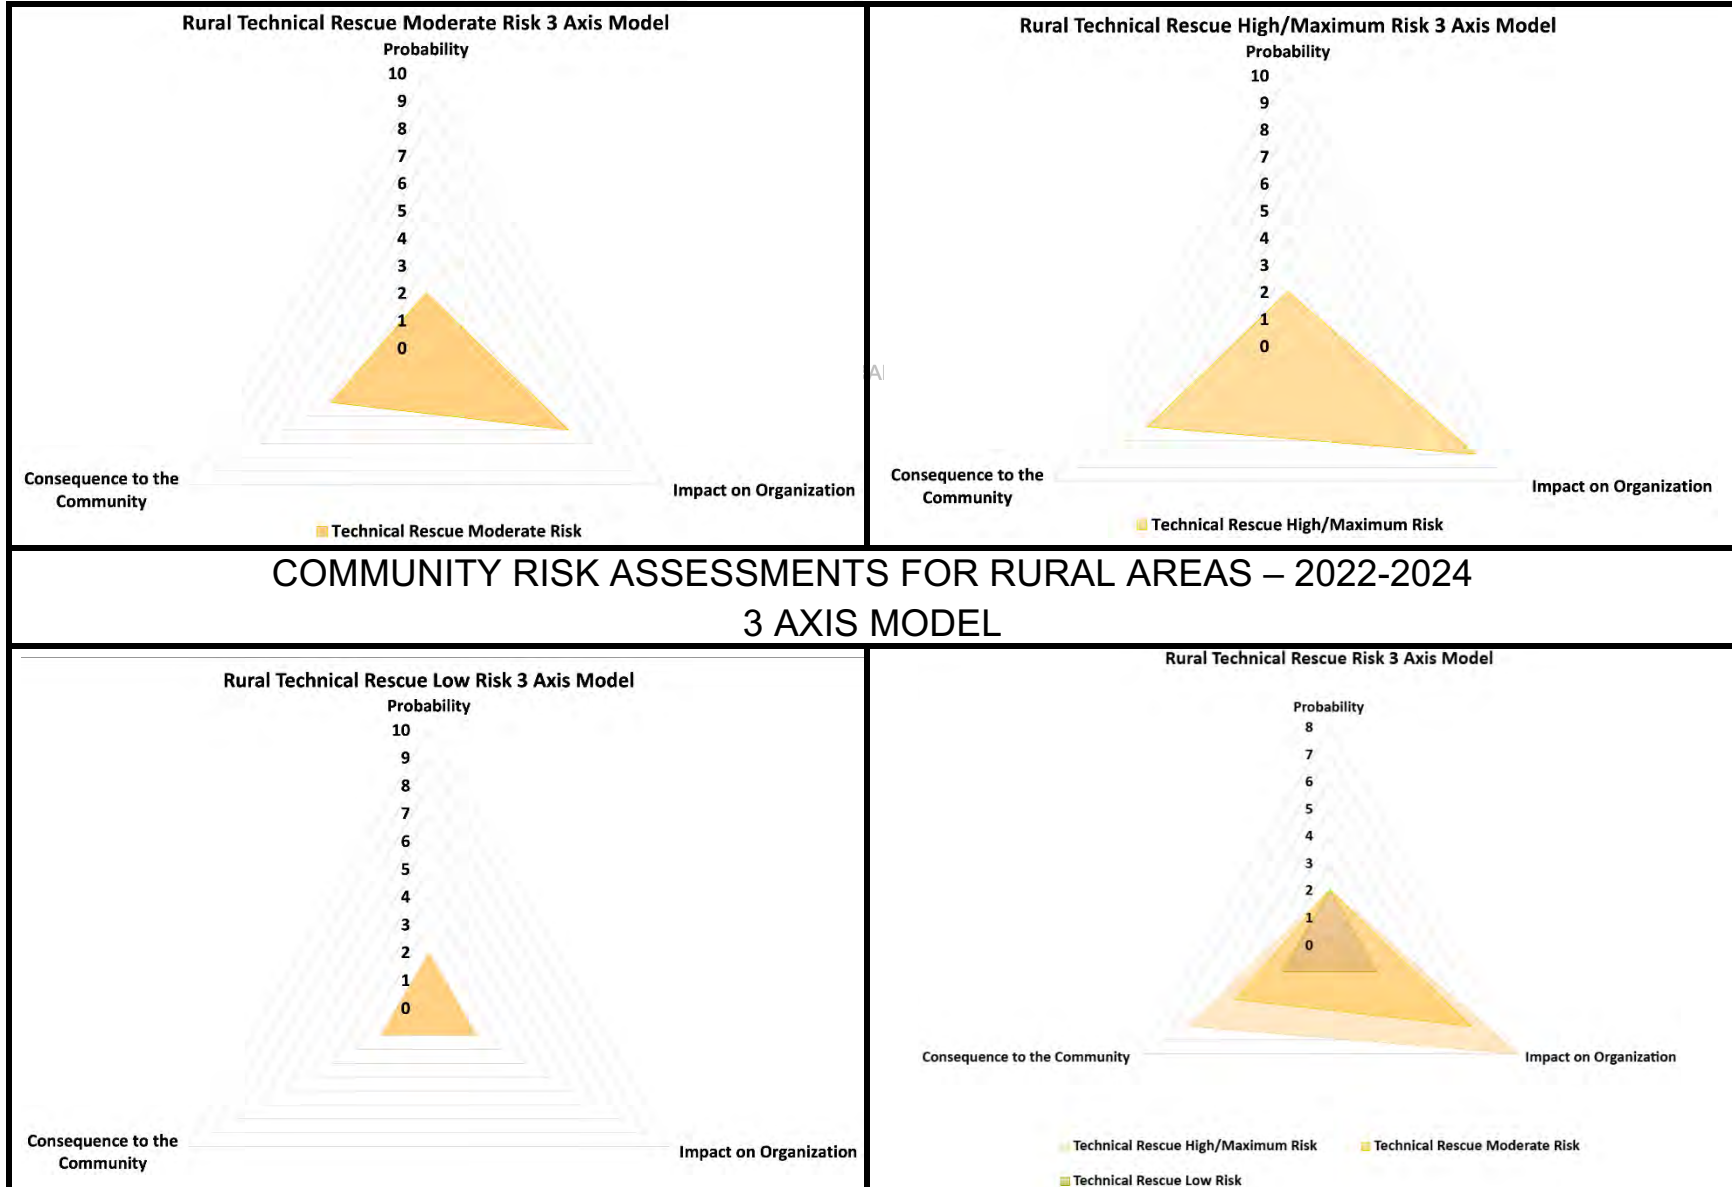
Rural Technical Rescue Moderate Risk 3 Axis Model

Probability

10
9
8
7
6
5
4
3
2
1
0

Consequence to the Community

Impact on Organization

Technical Rescue Moderate Risk

Rural Technical Rescue High/Maximum Risk 3 Axis Model

Probability

10
9
8
7
6
5
4
3
2
1
0

Consequence to the Community

Impact on Organization

Technical Rescue High/Maximum Risk

COMMUNITY RISK ASSESSMENTS FOR RURAL AREAS – 2022-2024
3 AXIS MODEL

Rural Technical Rescue Low Risk 3 Axis Model

Probability

10
9
8
7
6
5
4
3
2
1
0

Consequence to the Community

Impact on Organization

Rural Technical Rescue Risk 3 Axis Model

Probability

8
7
6
5
4
3
2
1
0

Consequence to the Community

Impact on Organization

Technical Rescue High/Maximum Risk

Technical Rescue Moderate Risk

Technical Rescue Low Risk